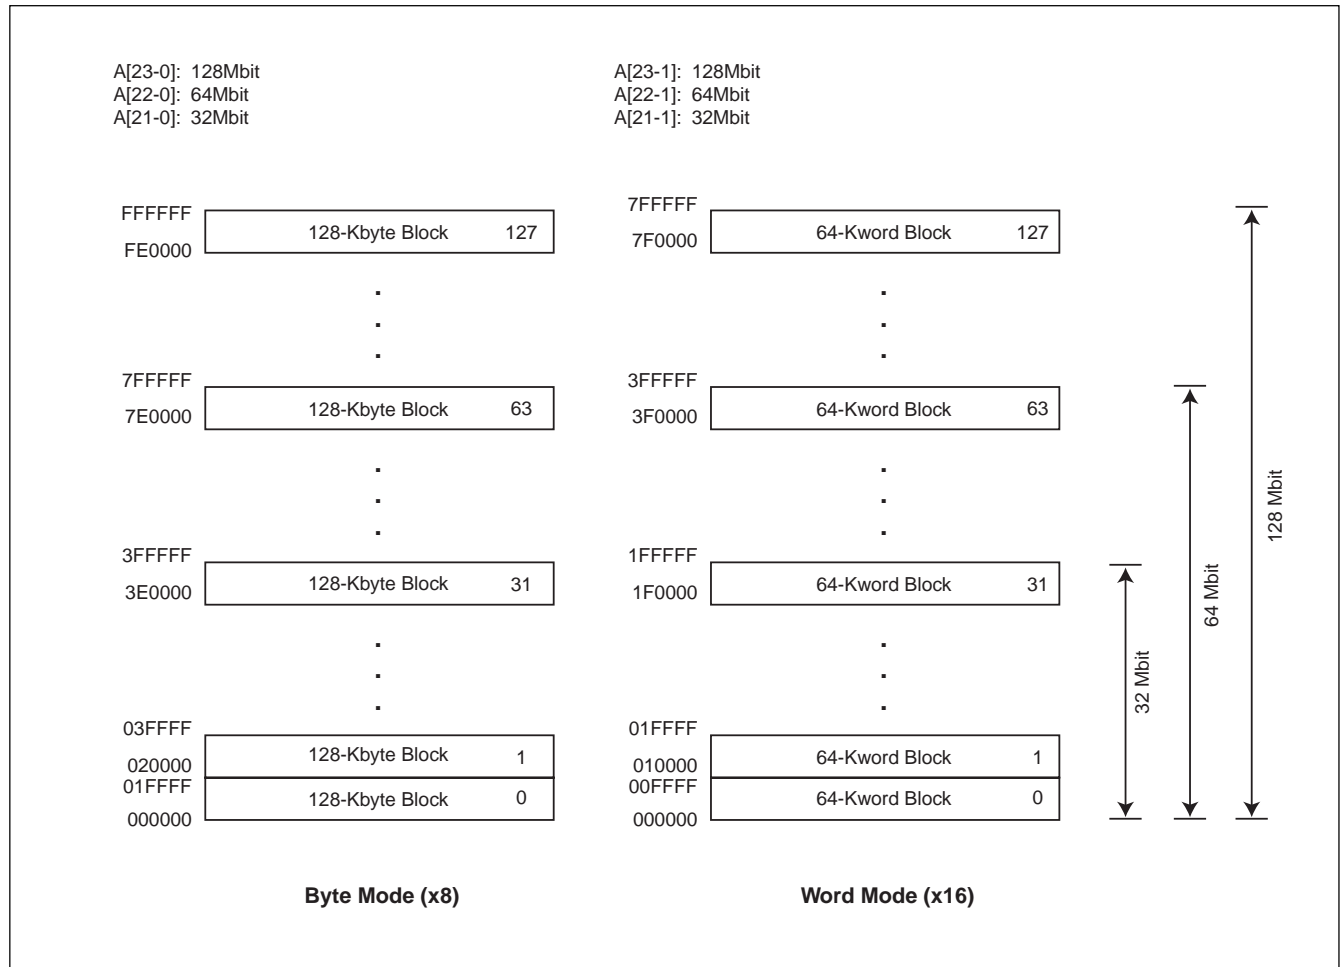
A[23-0]: 128Mbit
A[22-0]: 64Mbit
A[21-0]: 32Mbit

A[23-1]: 128Mbit
A[22-1]: 64Mbit
A[21-1]: 32Mbit

FFFFFF
FE0000
128-Kbyte Block 127

7FFFFF
7E0000
128-Kbyte Block 63

3FFFFF
3E0000
128-Kbyte Block 31

03FFFF
020000
128-Kbyte Block 1
01FFFF
000000
128-Kbyte Block 0

Byte Mode (x8)

7FFFFF
7F0000
64-Kword Block 127

3FFFFF
3F0000
64-Kword Block 63

1FFFFF
1F0000
64-Kword Block 31

01FFFF
010000
64-Kword Block 1
00FFFF
000000
64-Kword Block 0

Word Mode (x16)

32 Mbit
64 Mbit
128 Mbit